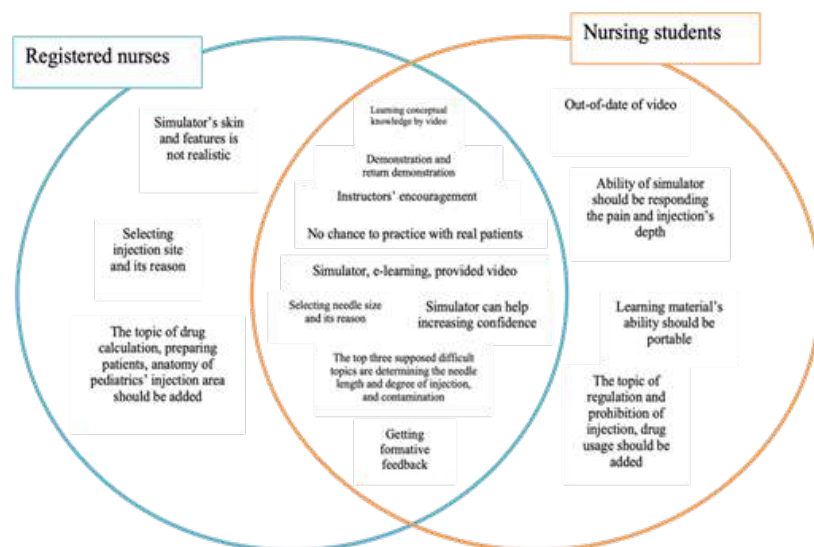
Registered nurses

Nursing students

Simulator's skin and features is not realistic

Selecting injection site and its reason

The topic of drug calculation, preparing patients, anatomy of pediatrics' injection area should be added

Learning conceptual knowledge by video

Demonstration and return demonstration

Instructors' encouragement

No chance to practice with real patients

Simulator, e-learning, provided video

Selecting needle size and its reason

Simulator can help increasing confidence

The top three supposed difficult topics are determining the needle length and degree of injection, and contamination

Getting formative feedback

Out-of-date of video

Ability of simulator should be responding the pain and injection's depth

Learning material's ability should be portable

The topic of regulation and prohibition of injection, drug usage should be added